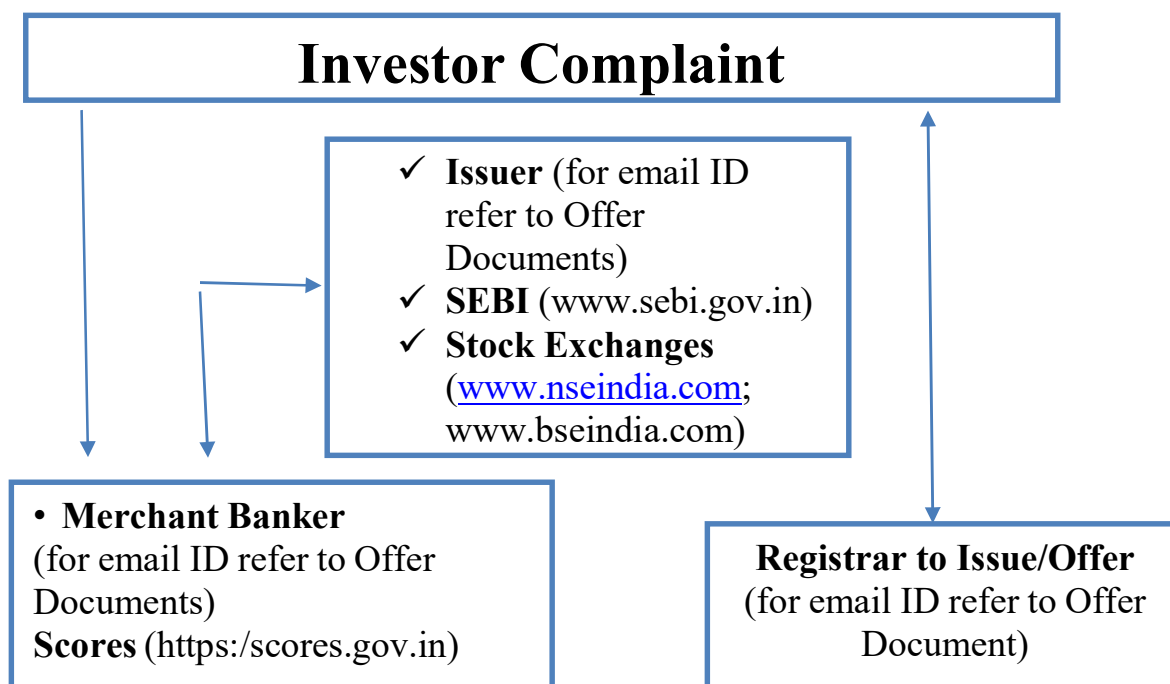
Investor Complaint

✓ **Issuer** (for email ID refer to Offer Documents)
✓ **SEBI** (www.sebi.gov.in)
✓ **Stock Exchanges** (www.nseindia.com; www.bseindia.com)

• **Merchant Banker** (for email ID refer to Offer Documents)
**Scores** (https:/scores.gov.in)

**Registrar to Issue/Offer** (for email ID refer to Offer Document)